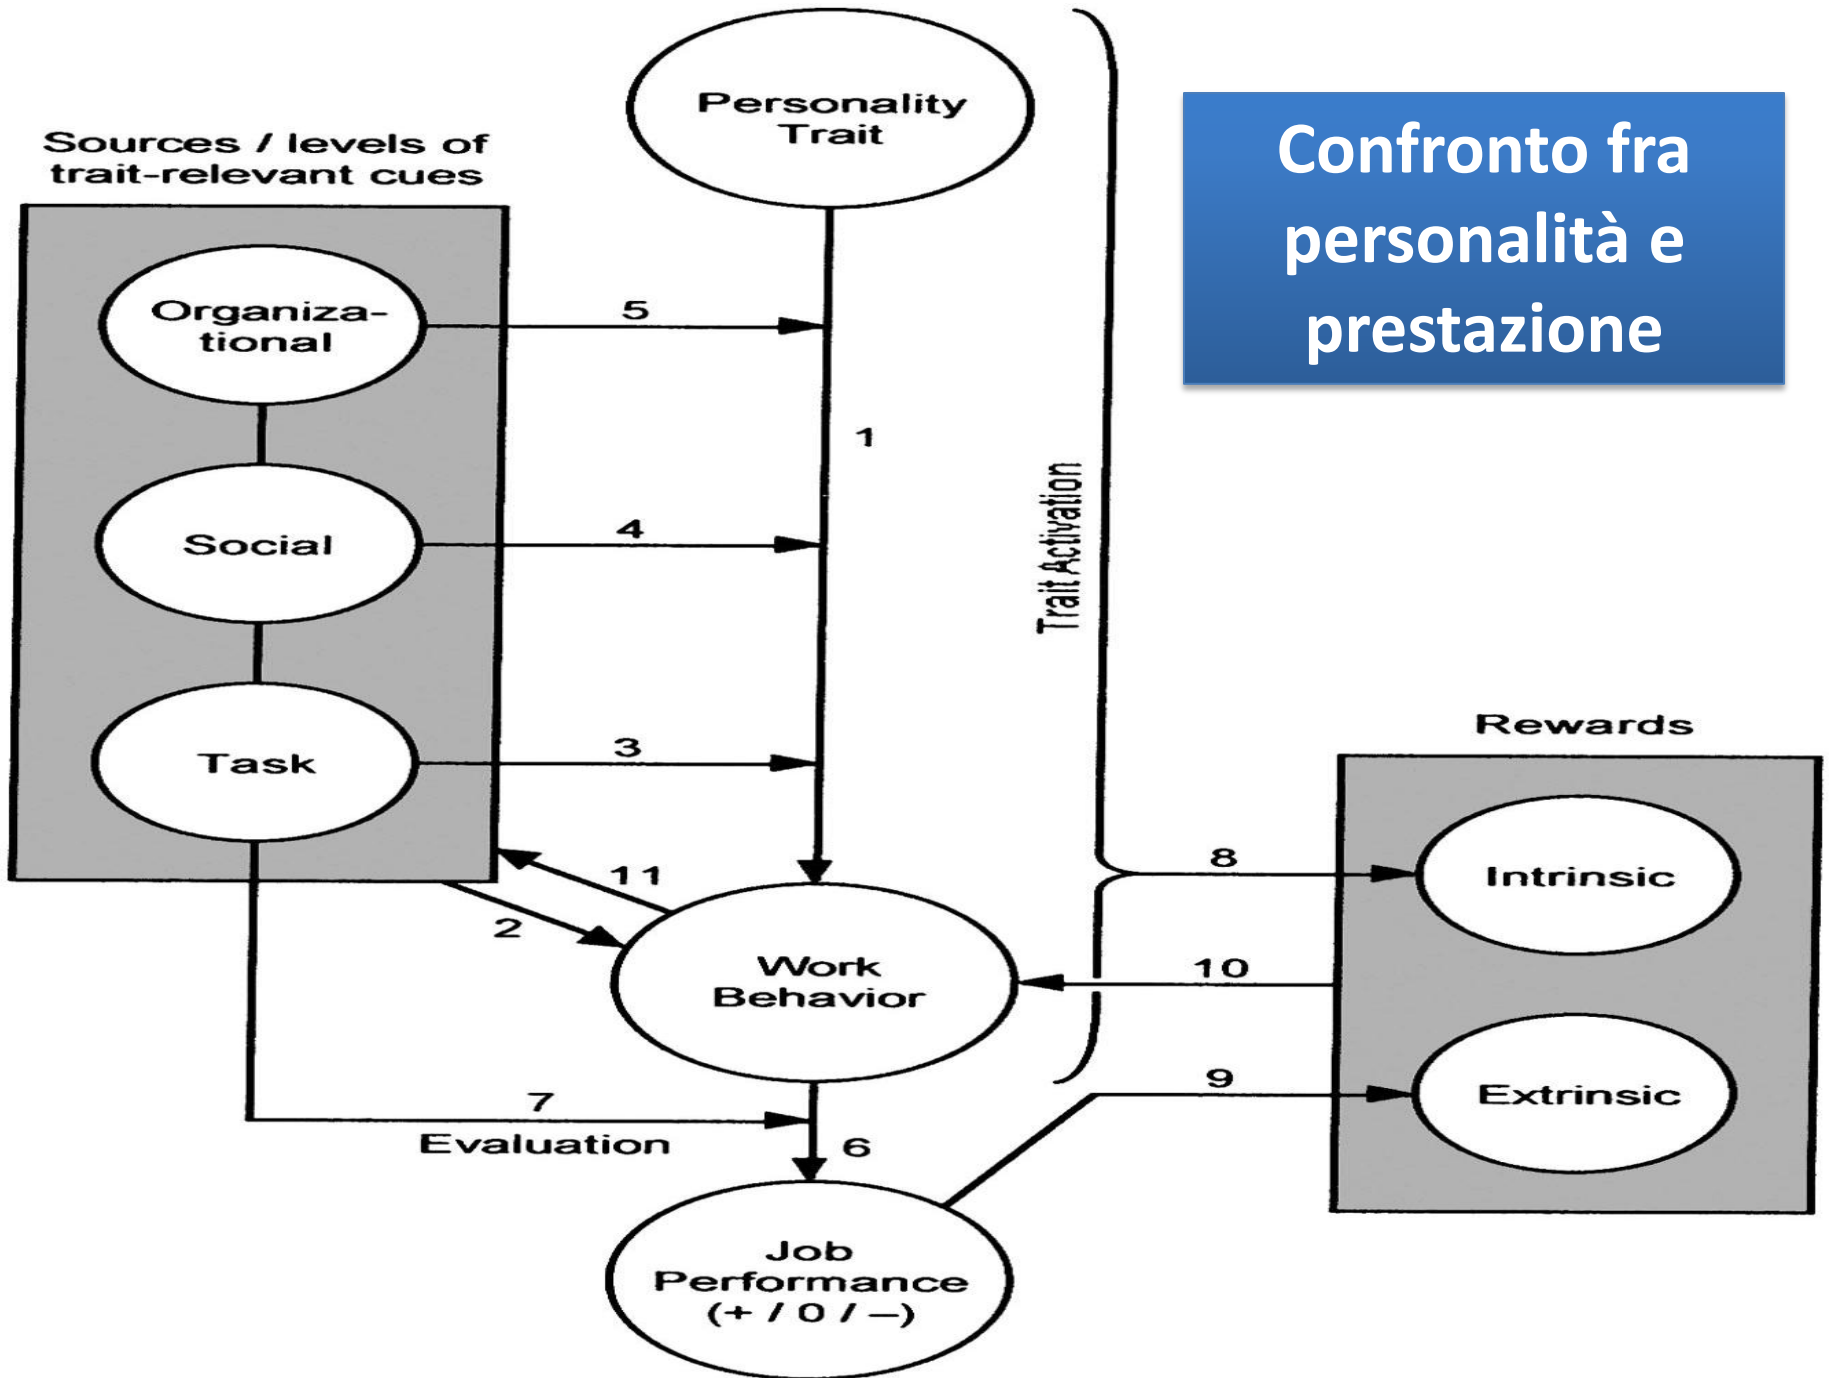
Confronto fra personalità e prestazione

Personality Trait

Sources / levels of trait-relevant cues

Organizational

Social

Task

5

4

3

1

Trait Activation

11

2

Work Behavior

Rewards

8

Intrinsic

10

9

Extrinsic

7

Evaluation

6

Job Performance (+ / 0 / –)